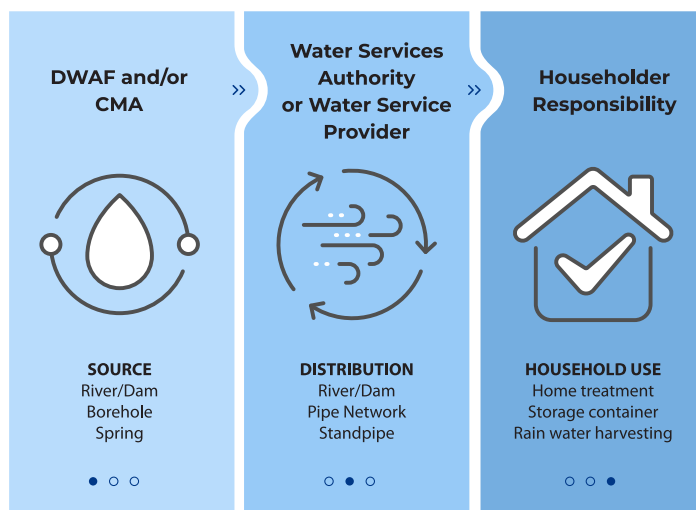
DWAF and/or CMA

SOURCE
River/Dam
Borehole
Spring

Water Services Authority or Water Service Provider

DISTRIBUTION
River/Dam
Pipe Network
Standpipe

Householder Responsibility

HOUSEHOLD USE
Home treatment
Storage container
Rain water harvesting